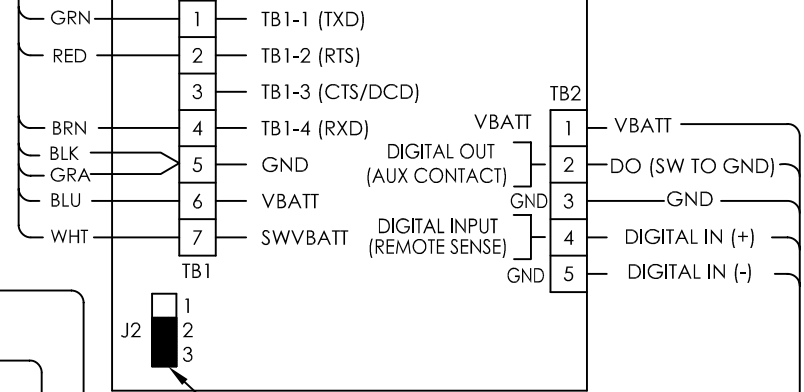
GRN
RED
BRN
BLK
GRA
BLU
WHT

| | |
|---|---|
| 1 | TB1-1 (TXD) |
| 2 | TB1-2 (RTS) |
| 3 | TB1-3 (CTS/DCD) |
| 4 | TB1-4 (RXD) |
| 5 | GND |
| 6 | VBATT |
| 7 | SWVBATT |

TB1

TB2

| | | |
|---|---|---|
| VBATT | 1 | VBATT |
| DIGITAL OUT (AUX CONTACT) | 2 | DO (SW TO GND) |
| GND | 3 | GND |
| DIGITAL INPUT (REMOTE SENSE) | 4 | DIGITAL IN (+) |
| GND | 5 | DIGITAL IN (-) |

J2
1
2
3